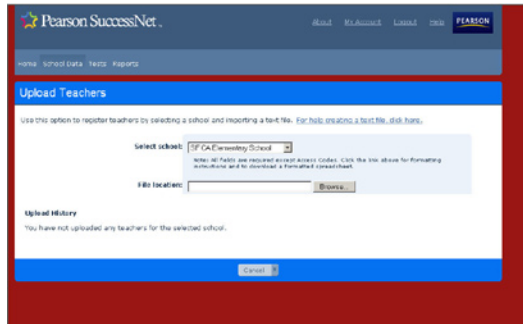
Pearson SuccessNet

About My Account Logout Help PEARSON

Home School Data Tests Reports

Upload Teachers

Use this option to register teachers by selecting a school and importing a text file. For help creating a text file, click here.

Select school: SF CA Elementary School

Note: All fields are required except Access Codes. Click the link above for formatting instructions and to download a formatted spreadsheet.

File location: Browse...

Upload History

You have not uploaded any teachers for the selected school.

Cancel